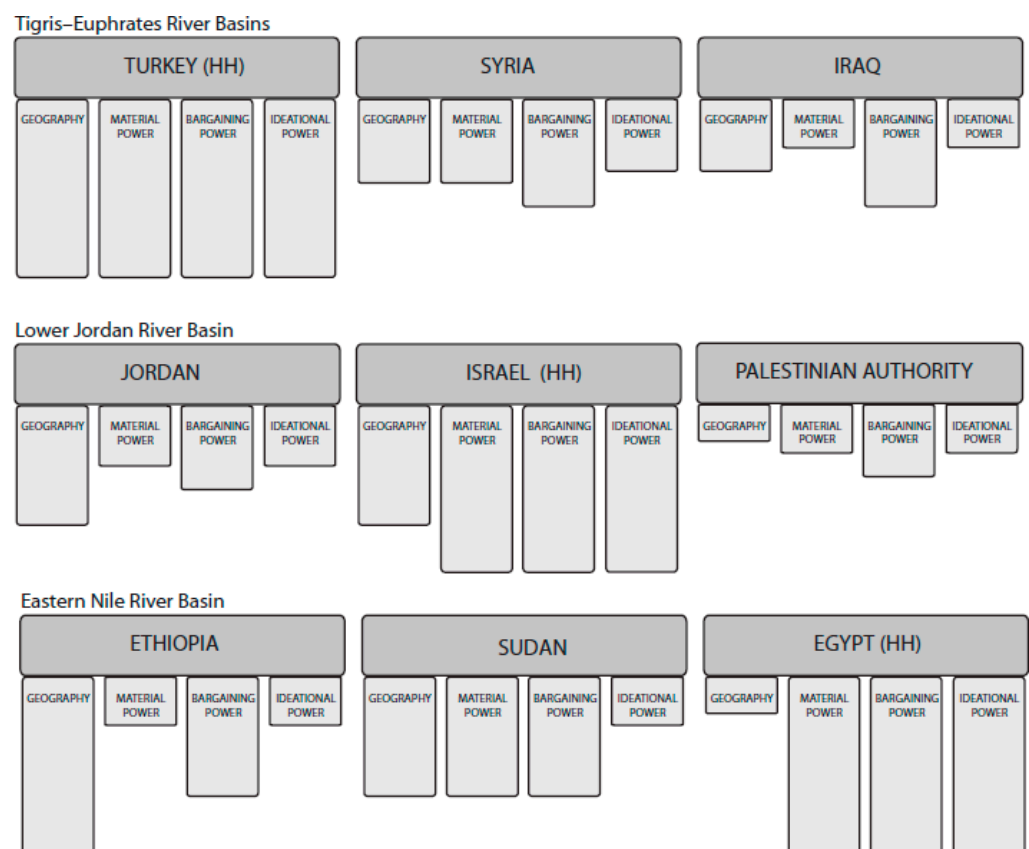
Tigris–Euphrates River Basins

TURKEY (HH)
GEOGRAPHY
MATERIAL POWER
BARGAINING POWER
IDEATIONAL POWER

SYRIA
GEOGRAPHY
MATERIAL POWER
BARGAINING POWER
IDEATIONAL POWER

IRAQ
GEOGRAPHY
MATERIAL POWER
BARGAINING POWER
IDEATIONAL POWER

Lower Jordan River Basin

JORDAN
GEOGRAPHY
MATERIAL POWER
BARGAINING POWER
IDEATIONAL POWER

ISRAEL (HH)
GEOGRAPHY
MATERIAL POWER
BARGAINING POWER
IDEATIONAL POWER

PALESTINIAN AUTHORITY
GEOGRAPHY
MATERIAL POWER
BARGAINING POWER
IDEATIONAL POWER

Eastern Nile River Basin

ETHIOPIA
GEOGRAPHY
MATERIAL POWER
BARGAINING POWER
IDEATIONAL POWER

SUDAN
GEOGRAPHY
MATERIAL POWER
BARGAINING POWER
IDEATIONAL POWER

EGYPT (HH)
GEOGRAPHY
MATERIAL POWER
BARGAINING POWER
IDEATIONAL POWER